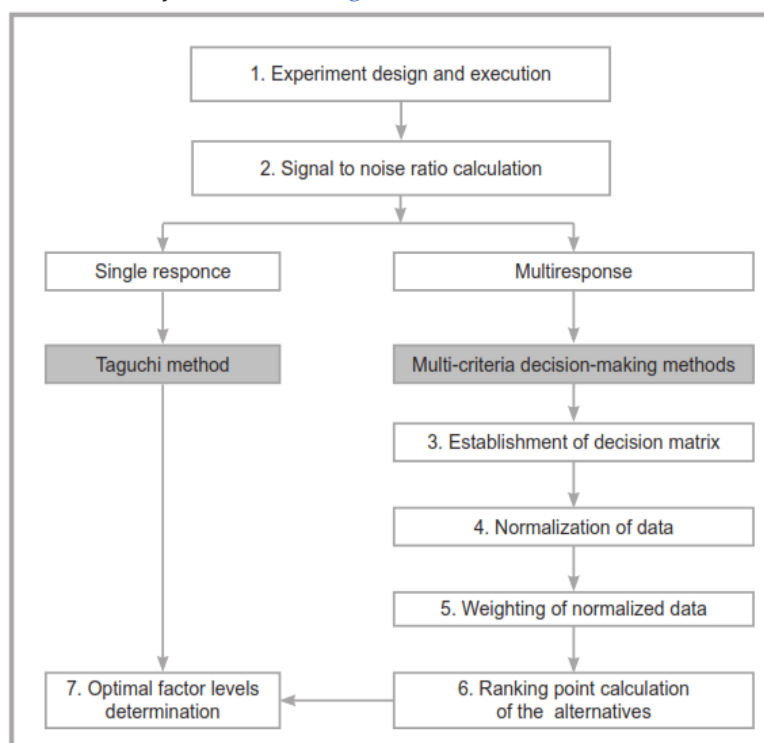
1. Experiment design and execution

2. Signal to noise ratio calculation

Single responce

Multiresponse

Taguchi method

Multi-criteria decision-making methods

3. Establishment of decision matrix

4. Normalization of data

5. Weighting of normalized data

7. Optimal factor levels determination

6. Ranking point calculation of the alternatives